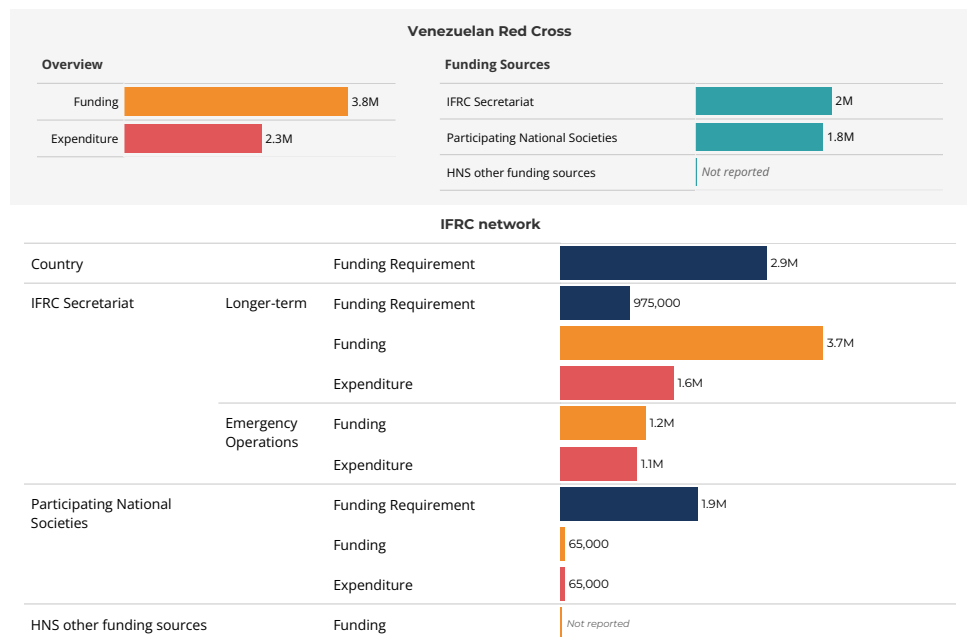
Venezuelan Red Cross

Overview

| | |
|---|---|
| Funding | 3.8M |
| Expenditure | 2.3M |

Funding Sources

| | |
|---|---|
| IFRC Secretariat | 2M |
| Participating National Societies | 1.8M |
| HNS other funding sources | Not reported |

IFRC network

| | | | |
|---|---|---|---|
| Country | | Funding Requirement | 2.9M |
| IFRC Secretariat | Longer-term | Funding Requirement | 975,000 |
| | | Funding | 3.7M |
| | | Expenditure | 1.6M |
| | Emergency Operations | Funding | 1.2M |
| | | Expenditure | 1.1M |
| Participating National Societies | | Funding Requirement | 1.9M |
| | | Funding | 65,000 |
| | | Expenditure | 65,000 |
| HNS other funding sources | | Funding | Not reported |